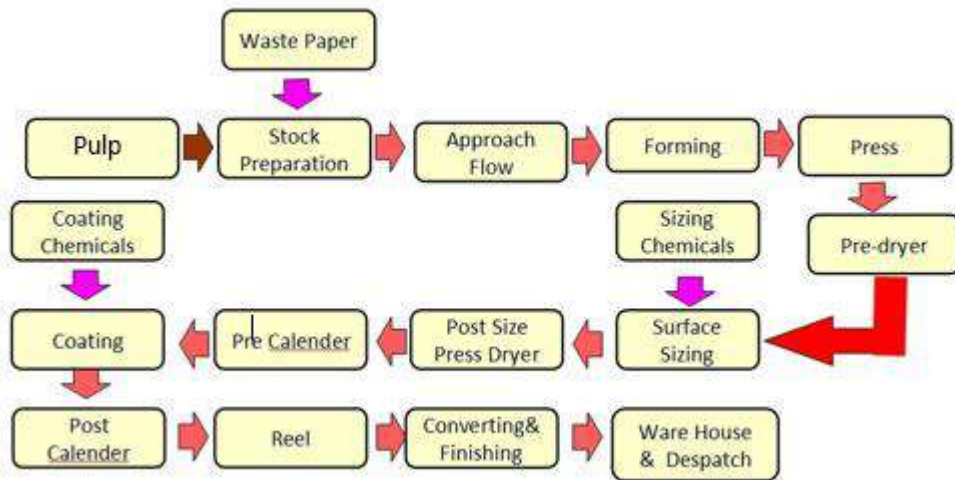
Waste Paper

Pulp

Stock Preparation

Approach Flow

Forming

Press

Coating Chemicals

Sizing Chemicals

Pre-dryer

Coating

Pre Calender

Post Size Press Dryer

Surface Sizing

Post Calender

Reel

Converting& Finishing

Ware House & Despatch